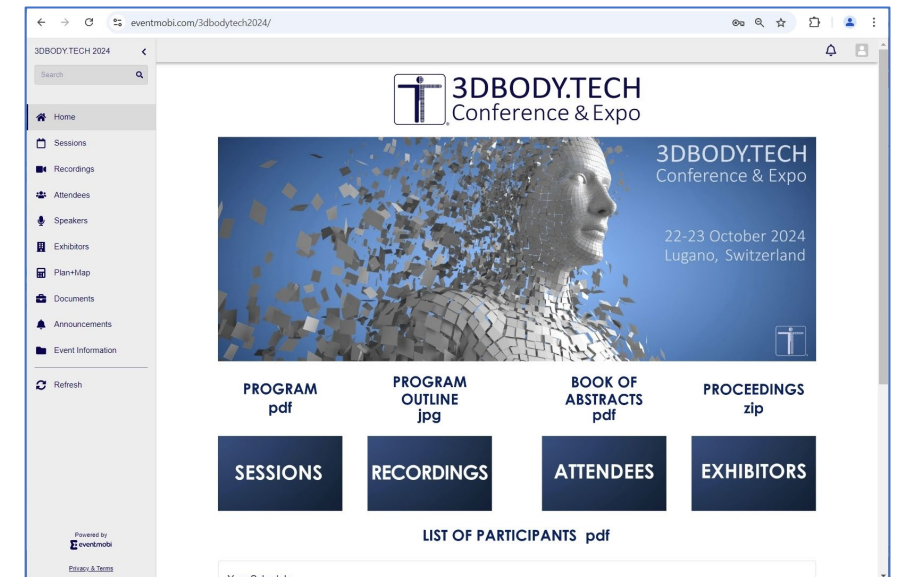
eventmobi.com/3dbodytech2024/

3DBODY.TECH 2024

Search

Home
Sessions
Recordings
Attendees
Speakers
Exhibitors
Plan+Map
Documents
Announcements
Event Information
Refresh

Powered by
eventmobi

Privacy & Terms

3DBODY.TECH
Conference & Expo

3DBODY.TECH
Conference & Expo

22-23 October 2024
Lugano, Switzerland

PROGRAM
pdf

PROGRAM
OUTLINE
jpg

BOOK OF
ABSTRACTS
pdf

PROCEEDINGS
zip

SESSIONS

RECORDINGS

ATTENDEES

EXHIBITORS

LIST OF PARTICIPANTS pdf

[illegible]